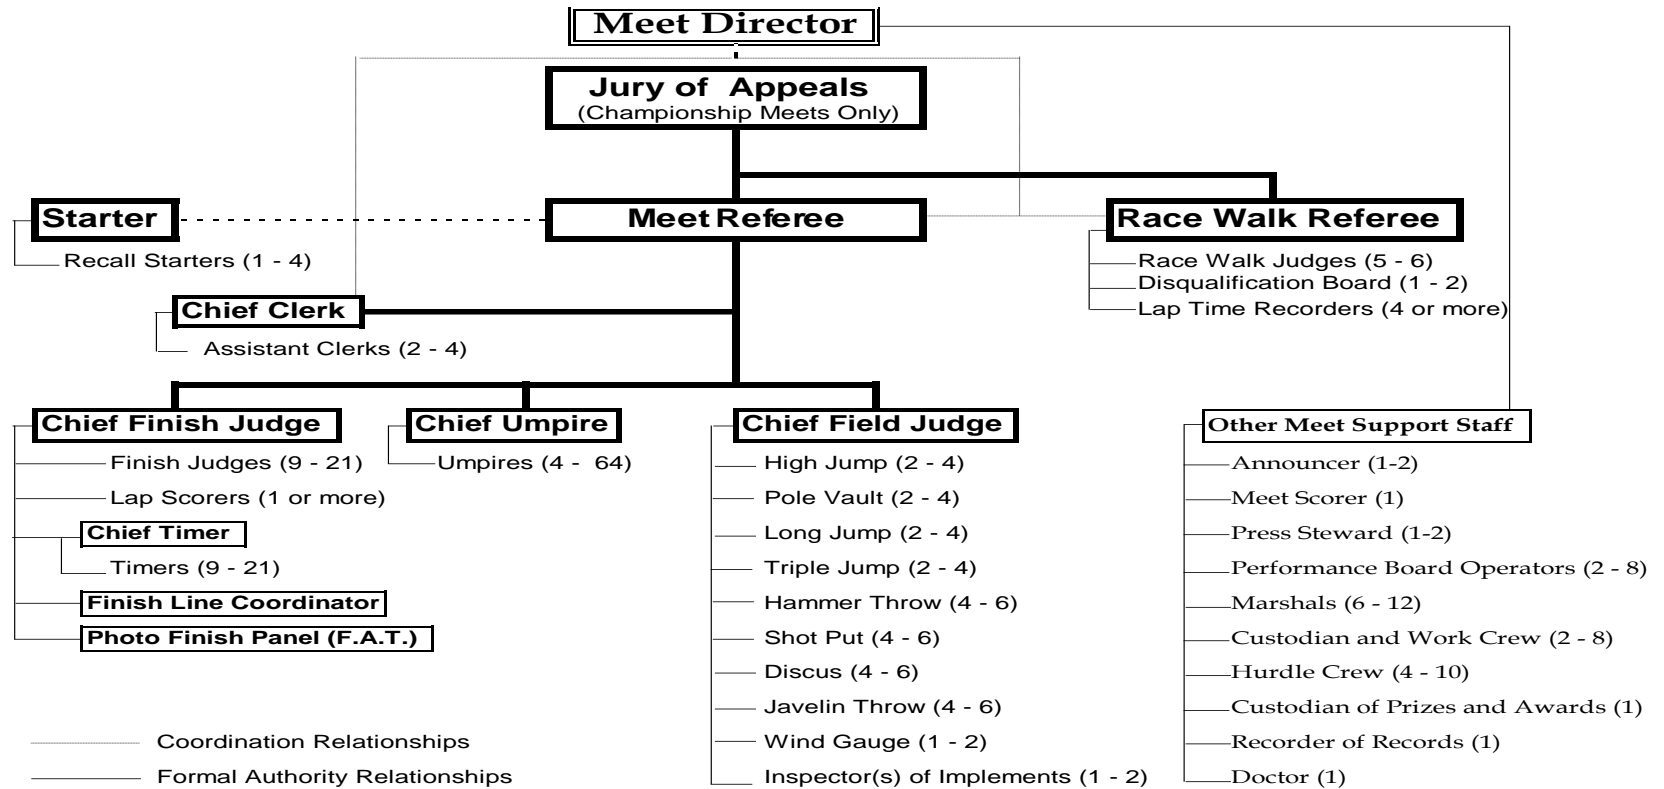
Meet Director

Jury of Appeals
(Championship Meets Only)

Starter
Recall Starters (1 - 4)

Meet Referee

Race Walk Referee
Race Walk Judges (5 - 6)
Disqualification Board (1 - 2)
Lap Time Recorders (4 or more)

Chief Clerk
Assistant Clerks (2 - 4)

Chief Finish Judge
Finish Judges (9 - 21)
Lap Scorers (1 or more)
Chief Timer
Timers (9 - 21)
Finish Line Coordinator
Photo Finish Panel (F.A.T.)

Chief Umpire
Umpires (4 - 64)

Chief Field Judge
High Jump (2 - 4)
Pole Vault (2 - 4)
Long Jump (2 - 4)
Triple Jump (2 - 4)
Hammer Throw (4 - 6)
Shot Put (4 - 6)
Discus (4 - 6)
Javelin Throw (4 - 6)
Wind Gauge (1 - 2)
Inspector(s) of Implements (1 - 2)

Other Meet Support Staff
Announcer (1-2)
Meet Scorer (1)
Press Steward (1-2)
Performance Board Operators (2 - 8)
Marshals (6 - 12)
Custodian and Work Crew (2 - 8)
Hurdle Crew (4 - 10)
Custodian of Prizes and Awards (1)
Recorder of Records (1)
Doctor (1)

Coordination Relationships
Formal Authority Relationships